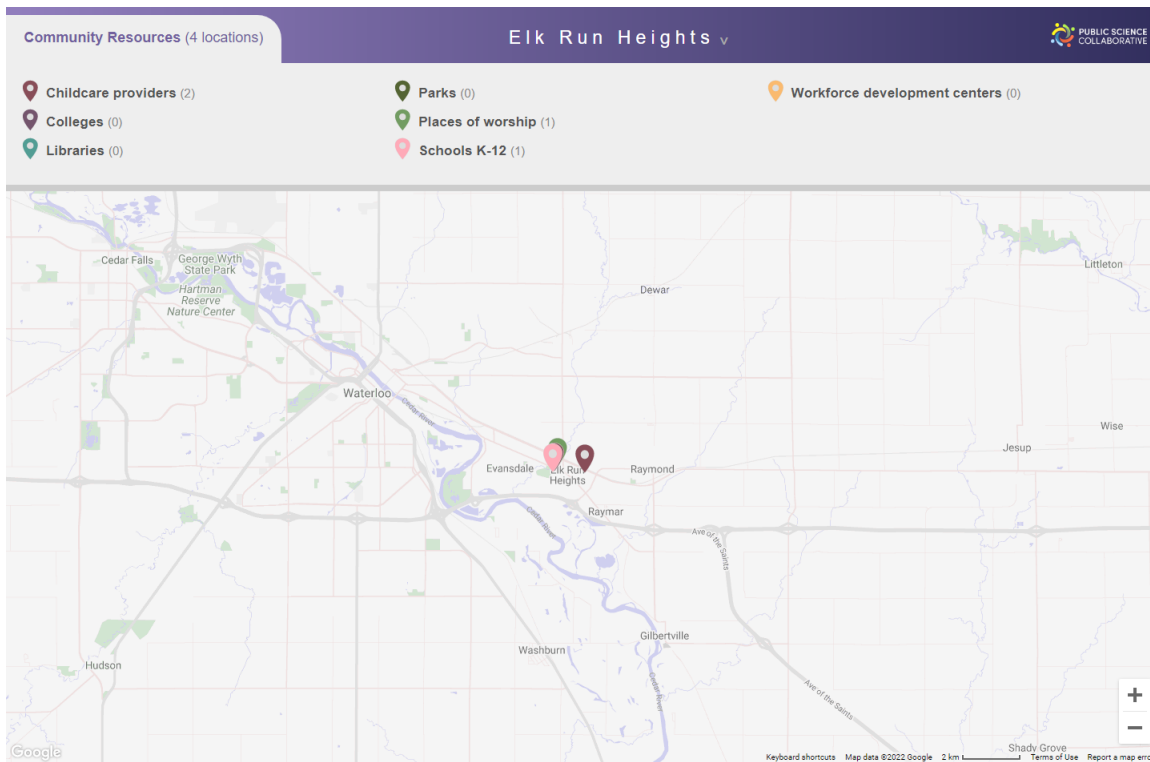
Community Resources (4 locations)

Elk Run Heights v

PUBLIC SCIENCE COLLABORATIVE

Childcare providers (2)
Colleges (0)
Libraries (0)

Parks (0)
Places of worship (1)
Schools K-12 (1)

Workforce development centers (0)

Cedar Falls
George Wyth State Park
Hartman Reserve Nature Center
Dewar
Littleton
Waterloo
Cedar River
Wise
Jesup
Evansdale
Elk Run Heights
Raymond
Raymar
Ave of the Saints
Cedar River
Gilbertville
Hudson
Washburn
Cedar River
Ave of the Saints
Shady Grove

+
−

Google
Keyboard shortcuts Map data ©2022 Google 2 km Terms of Use Report a map err